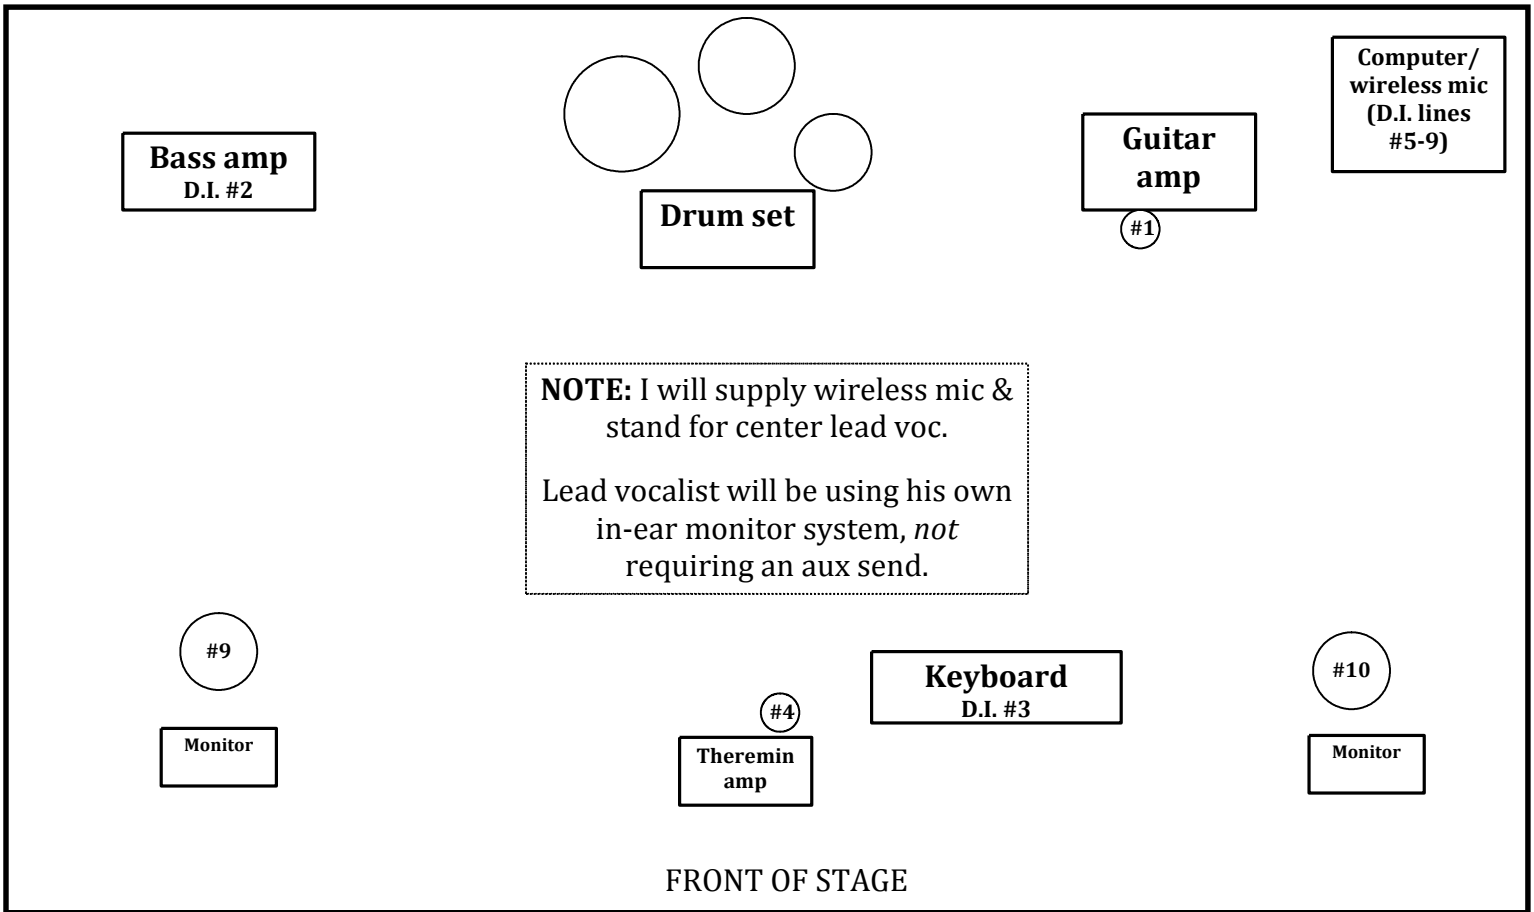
Bass amp
D.I. #2

Drum set

Guitar amp

#1

Computer/ wireless mic (D.I. lines #5-9)

**NOTE:** I will supply wireless mic & stand for center lead voc.

Lead vocalist will be using his own in-ear monitor system, *not* requiring an aux send.

#9

Monitor

#4

Theremin amp

Keyboard
D.I. #3

#10

Monitor

FRONT OF STAGE